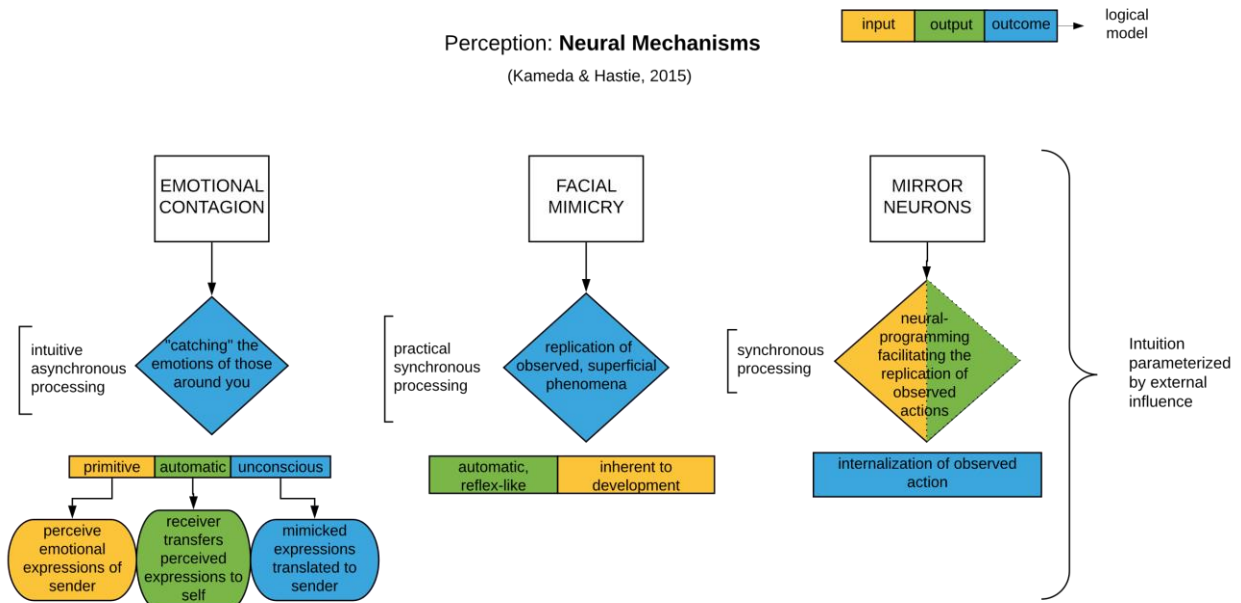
| input | output | outcome |
|---|---|---|

logical model

Perception: **Neural Mechanisms**

(Kameda & Hastie, 2015)

EMOTIONAL CONTAGION

intuitive asynchronous processing

"catching" the emotions of those around you

| primitive | automatic | unconscious |
|---|---|---|

perceive emotional expressions of sender

receiver transfers perceived expressions to self

mimicked expressions translated to sender

FACIAL MIMICRY

practical synchronous processing

replication of observed, superficial phenomena

| automatic, reflex-like | inherent to development |
|---|---|

MIRROR NEURONS

synchronous processing

neural-programming facilitating the replication of observed actions

internalization of observed action

Intuition parameterized by external influence